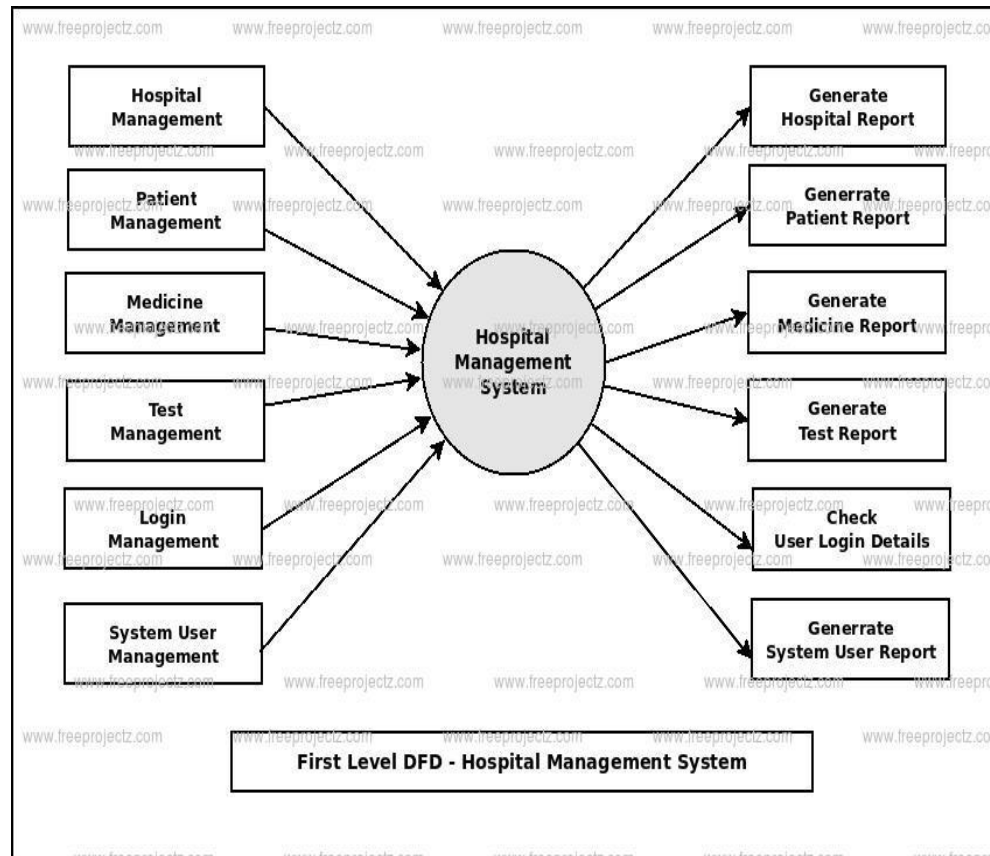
www.freeprojectz.com www.freeprojectz.com www.freeprojectz.com www.freeprojectz.com www.freeprojectz.co

Hospital Management

Patient Management

Medicine Management

Test Management

Login Management

System User Management

Hospital Management System

Generate Hospital Report

Generrate Patient Report

Generate Medicine Report

Generate Test Report

Check User Login Details

Generrate System User Report

First Level DFD - Hospital Management System

www.freeprojectz.com www.freeprojectz.com www.freeprojectz.com www.freeprojectz.com www.freeprojectz.co